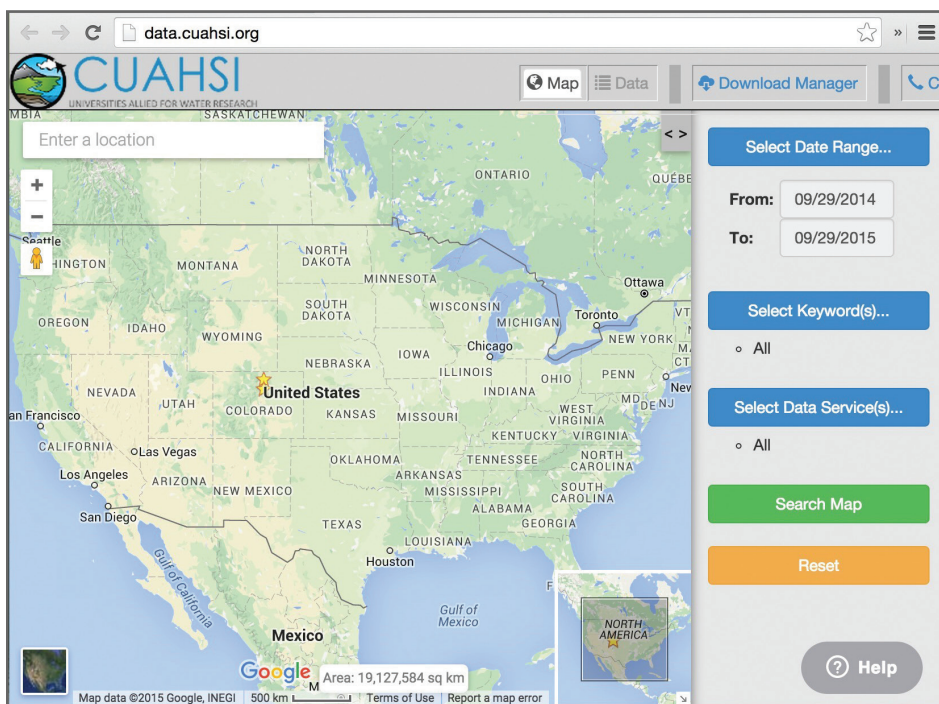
data.cuahsi.org

CUAHSI
UNIVERSITIES ALLIED FOR WATER RESEARCH

Map | Data | Download Manager

Enter a location

+
−

MBIA
SASKATCHEWAN
ONTARIO
QUÉBE
Seattle
HINGTON
MONTANA
NORTH DAKOTA
MINNESOTA
Ottawa
SOUTH DAKOTA
WISCONSIN
MICHIGAN
Toronto
VT
OREGON
IDAHO
WYOMING
NEW YORK
Chicago
NEBRASKA
IOWA
ILLINOIS
OHIO
PENN
NEVADA
UTAH
United States
INDIANA
New
an Francisco
COLORADO
KANSAS
MISSOURI
WEST VIRGINIA
MD
DE
NJ
CALIFORNIA
Las Vegas
KENTUCKY
VIRGINIA
Los Angeles
ARIZONA
OKLAHOMA
TENNESSEE
NORTH CAROLINA
NEW MEXICO
ARKANSAS
MISSISSIPPI
SOUTH CAROLINA
San Diego
ALABAMA
GEORGIA
TEXAS
LOUISIANA
Houston
Gulf of California
Gulf of Mexico
Mexico
NORTH AMERICA

Google
Area: 19,127,584 sq km
Map data ©2015 Google, INEGI | 500 km | Terms of Use | Report a map error

< >

Select Date Range...
From: 09/29/2014
To: 09/29/2015

Select Keyword(s)...
◦ All

Select Data Service(s)...
◦ All

Search Map

Reset

Help